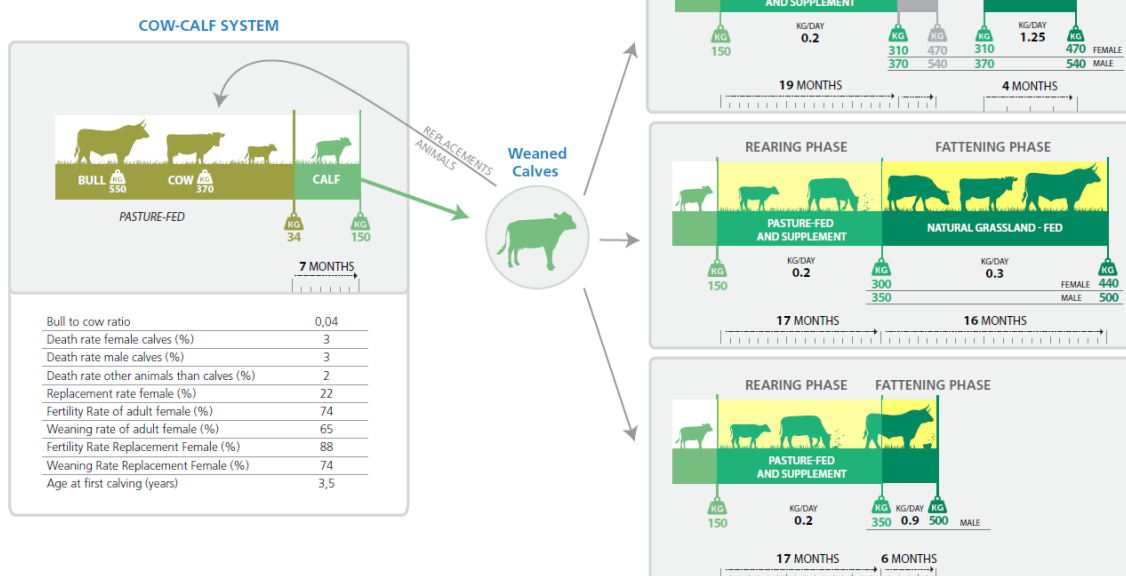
COW-CALF SYSTEM

REPLACEMENTS ANIMALS

BULL KG 550
COW KG 370
CALF

PASTURE-FED

KG 34
KG 150

7 MONTHS

| Bull to cow ratio | 0,04 |
|---|---|
| Death rate female calves (%) | 3 |
| Death rate male calves (%) | 3 |
| Death rate other animals than calves (%) | 2 |
| Replacement rate female (%) | 22 |
| Fertility Rate of adult female (%) | 74 |
| Weaning rate of adult female (%) | 65 |
| Fertility Rate Replacement Female (%) | 88 |
| Weaning Rate Replacement Female (%) | 74 |
| Age at first calving (years) | 3,5 |

Weaned Calves

AND SUPPLEMENT

KG 150
KG/DAY 0.2
KG 310 370
KG 470 540
KG 310 370
KG/DAY 1.25
KG 470 540
FEMALE
MALE

19 MONTHS
4 MONTHS

REARING PHASE
FATTENING PHASE

PASTURE-FED AND SUPPLEMENT
NATURAL GRASSLAND - FED

KG 150
KG/DAY 0.2
KG 300 350
KG/DAY 0.3
KG 440 500
FEMALE
MALE

17 MONTHS
16 MONTHS

REARING PHASE
FATTENING PHASE

PASTURE-FED AND SUPPLEMENT

KG 150
KG/DAY 0.2
KG 350
KG/DAY 0.9
KG 500
MALE

17 MONTHS
6 MONTHS